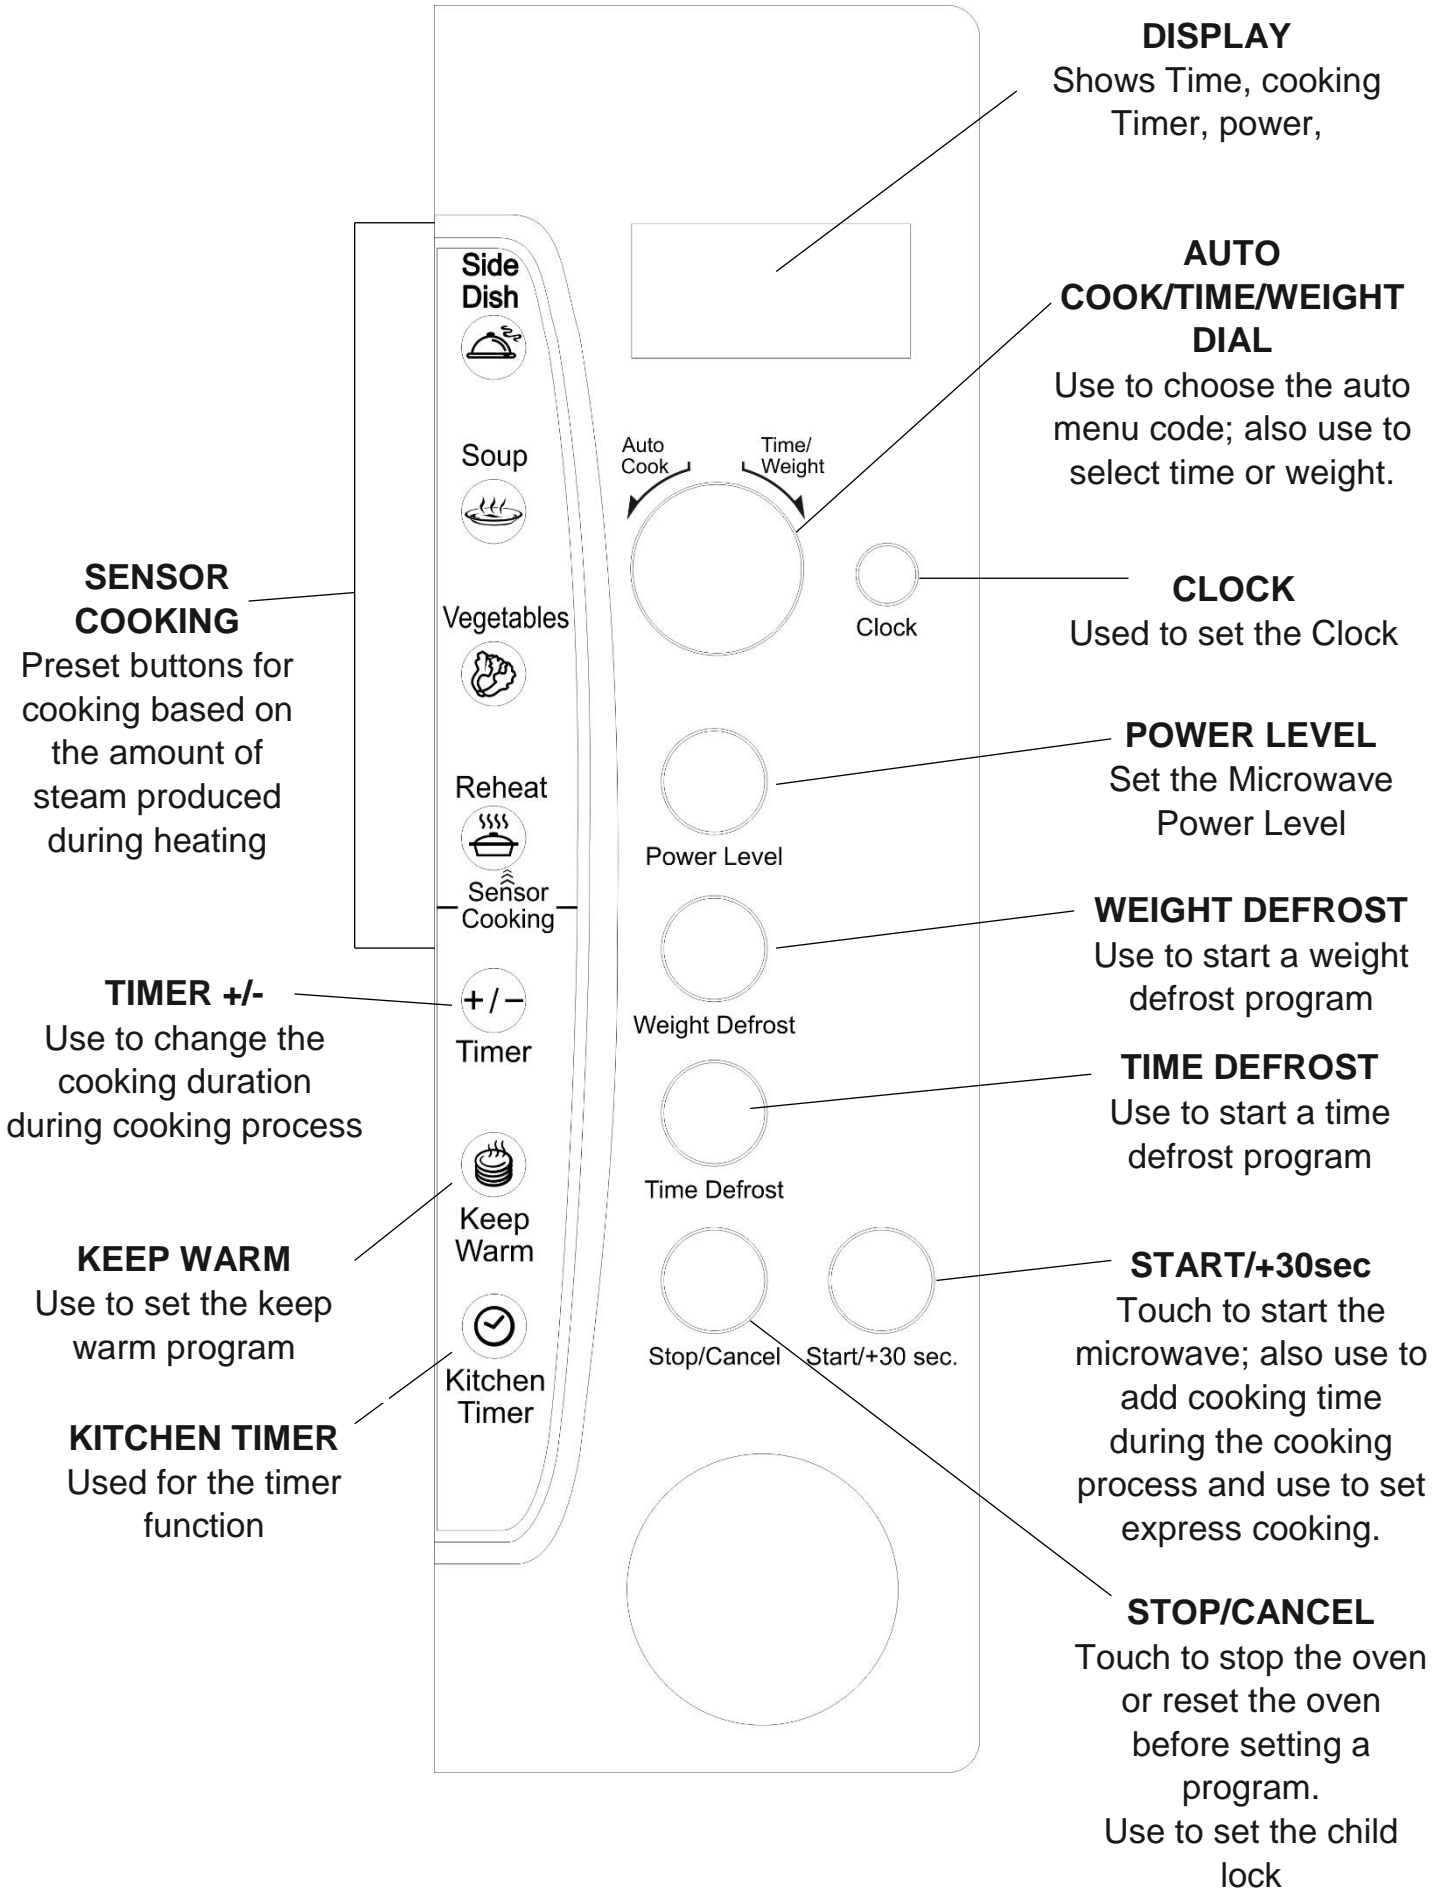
DISPLAY
Shows Time, cooking Timer, power,

AUTO COOK/TIME/WEIGHT DIAL
Use to choose the auto menu code; also use to select time or weight.

CLOCK
Used to set the Clock

POWER LEVEL
Set the Microwave Power Level

WEIGHT DEFROST
Use to start a weight defrost program

TIME DEFROST
Use to start a time defrost program

START/+30sec
Touch to start the microwave; also use to add cooking time during the cooking process and use to set express cooking.

STOP/CANCEL
Touch to stop the oven or reset the oven before setting a program.
Use to set the child lock

SENSOR COOKING
Preset buttons for cooking based on the amount of steam produced during heating

TIMER +/-
Use to change the cooking duration during cooking process

KEEP WARM
Use to set the keep warm program

KITCHEN TIMER
Used for the timer function

Side Dish

Soup

Vegetables

Reheat

Sensor Cooking

+/−
Timer

Keep Warm

Kitchen Timer

Auto Cook

Time/ Weight

Clock

Power Level

Weight Defrost

Time Defrost

Stop/Cancel

Start/+30 sec.